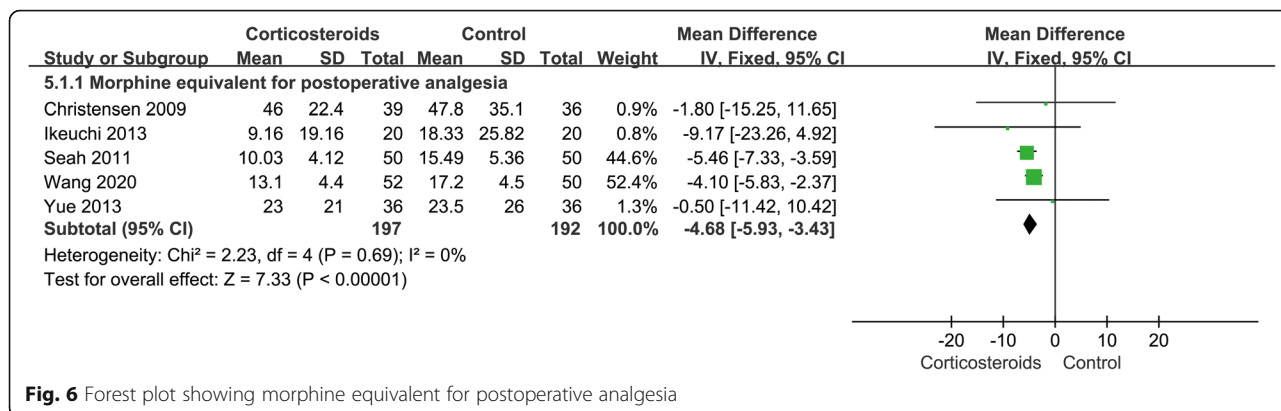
| Study or Subgroup | Corticosteroids Mean | SD | Total | Control Mean | SD | Total | Weight | Mean Difference IV, Fixed, 95% CI |
|---|---|---|---|---|---|---|---|---|
| **5.1.1 Morphine equivalent for postoperative analgesia** | | | | | | | | |
| Christensen 2009 | 46 | 22.4 | 39 | 47.8 | 35.1 | 36 | 0.9% | -1.80 [-15.25, 11.65] |
| Ikeuchi 2013 | 9.16 | 19.16 | 20 | 18.33 | 25.82 | 20 | 0.8% | -9.17 [-23.26, 4.92] |
| Seah 2011 | 10.03 | 4.12 | 50 | 15.49 | 5.36 | 50 | 44.6% | -5.46 [-7.33, -3.59] |
| Wang 2020 | 13.1 | 4.4 | 52 | 17.2 | 4.5 | 50 | 52.4% | -4.10 [-5.83, -2.37] |
| Yue 2013 | 23 | 21 | 36 | 23.5 | 26 | 36 | 1.3% | -0.50 [-11.42, 10.42] |
| **Subtotal (95% CI)** | | | **197** | | | **192** | **100.0%** | **-4.68 [-5.93, -3.43]** |

Heterogeneity: Chi² = 2.23, df = 4 (P = 0.69); I² = 0%
Test for overall effect: Z = 7.33 (P < 0.00001)

Mean Difference
IV, Fixed, 95% CI

-20 -10 0 10 20
Corticosteroids Control

**Fig. 6** Forest plot showing morphine equivalent for postoperative analgesia